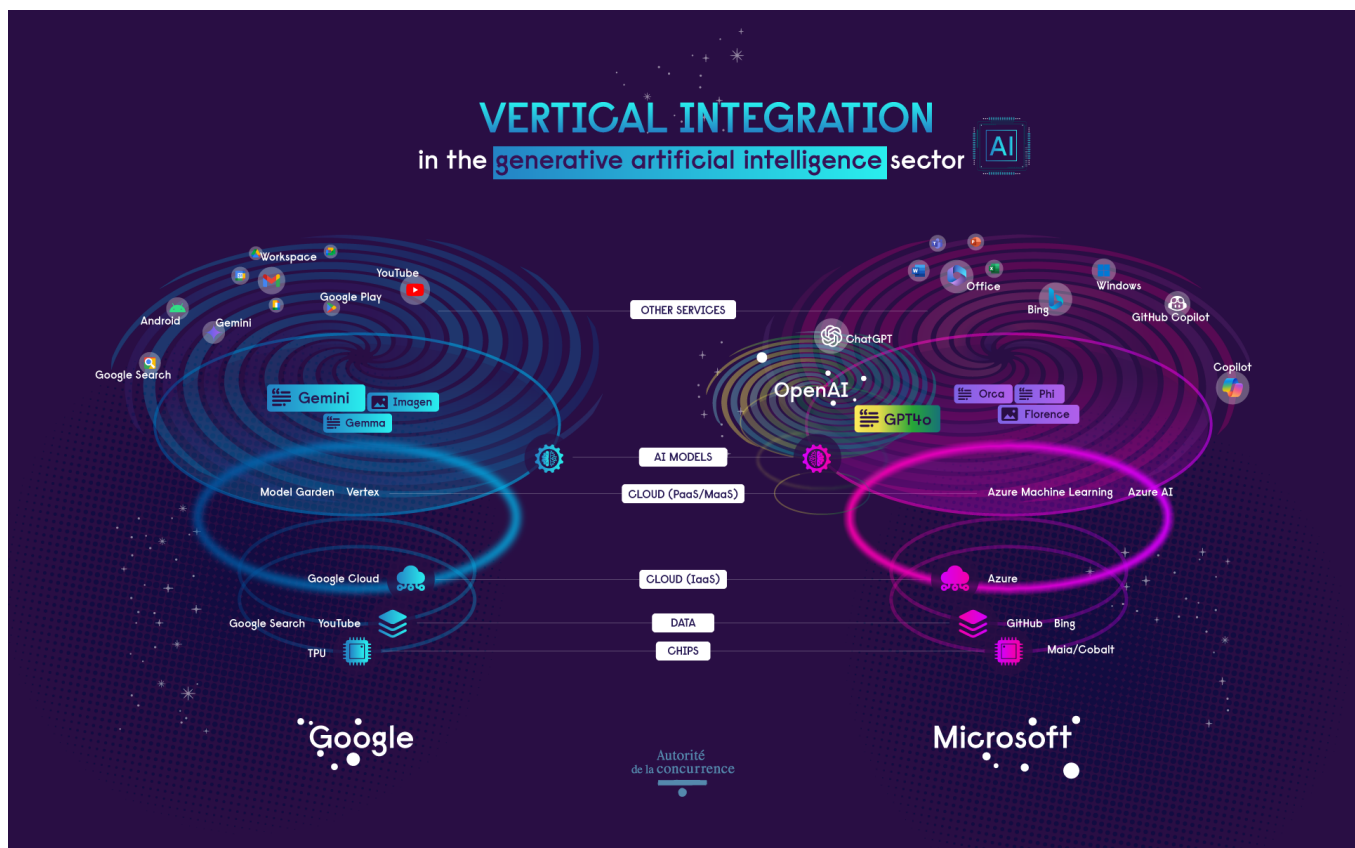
VERTICAL INTEGRATION

in the generative artificial intelligence sector AI

Workspace

YouTube

Google Play

Android

Gemini

Google Search

Gemini

Imagen

Gemma

OTHER SERVICES

Office

Windows

Bing

GitHub Copilot

ChatGPT

OpenAI

GPT4o

Orca

Phi

Florence

Copilot

AI MODELS

Model Garden Vertex

CLOUD (PaaS/MaaS)

Azure Machine Learning Azure AI

Google Cloud

CLOUD (IaaS)

Azure

Google Search YouTube

DATA

GitHub Bing

TPU

CHIPS

Maia/Cobalt

Google

Microsoft

Autorité de la concurrence